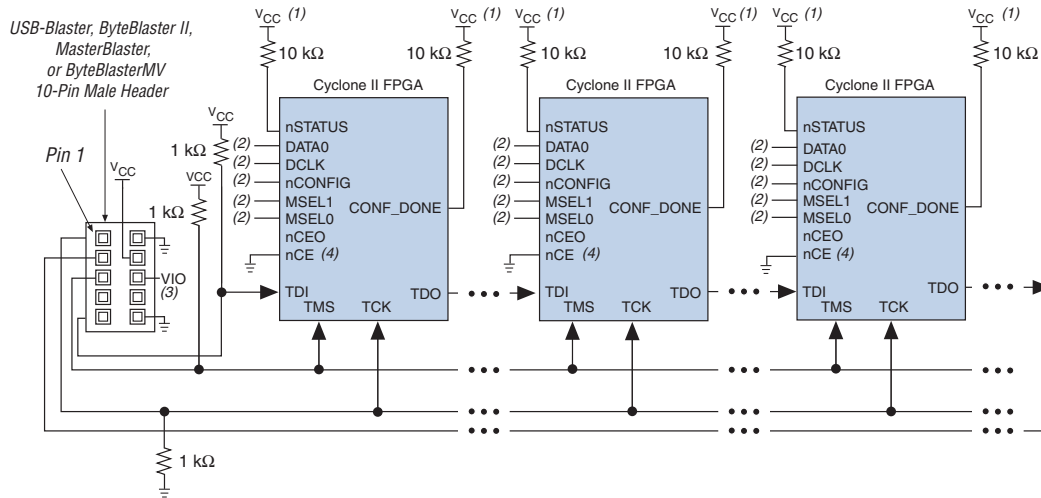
USB-Blaster, ByteBlaster II, MasterBlaster, or ByteBlasterMV 10-Pin Male Header

Pin 1

$V_{CC}$

VIO (3)

$V_{CC}$

1 kΩ

VCC

1 kΩ

$V_{CC}$ (1)

10 kΩ

$V_{CC}$ (1)

10 kΩ

Cyclone II FPGA

nSTATUS
(2) DATA0
(2) DCLK
(2) nCONFIG
(2) MSEL1
(2) MSEL0
nCEO
nCE (4)
CONF_DONE
TDI
TMS
TCK
TDO

$V_{CC}$ (1)

10 kΩ

$V_{CC}$ (1)

10 kΩ

Cyclone II FPGA

nSTATUS
(2) DATA0
(2) DCLK
(2) nCONFIG
(2) MSEL1
(2) MSEL0
nCEO
nCE (4)
CONF_DONE
TDI
TMS
TCK
TDO

$V_{CC}$ (1)

10 kΩ

$V_{CC}$ (1)

10 kΩ

Cyclone II FPGA

nSTATUS
(2) DATA0
(2) DCLK
(2) nCONFIG
(2) MSEL1
(2) MSEL0
nCEO
nCE (4)
CONF_DONE
TDI
TMS
TCK
TDO

1 kΩ